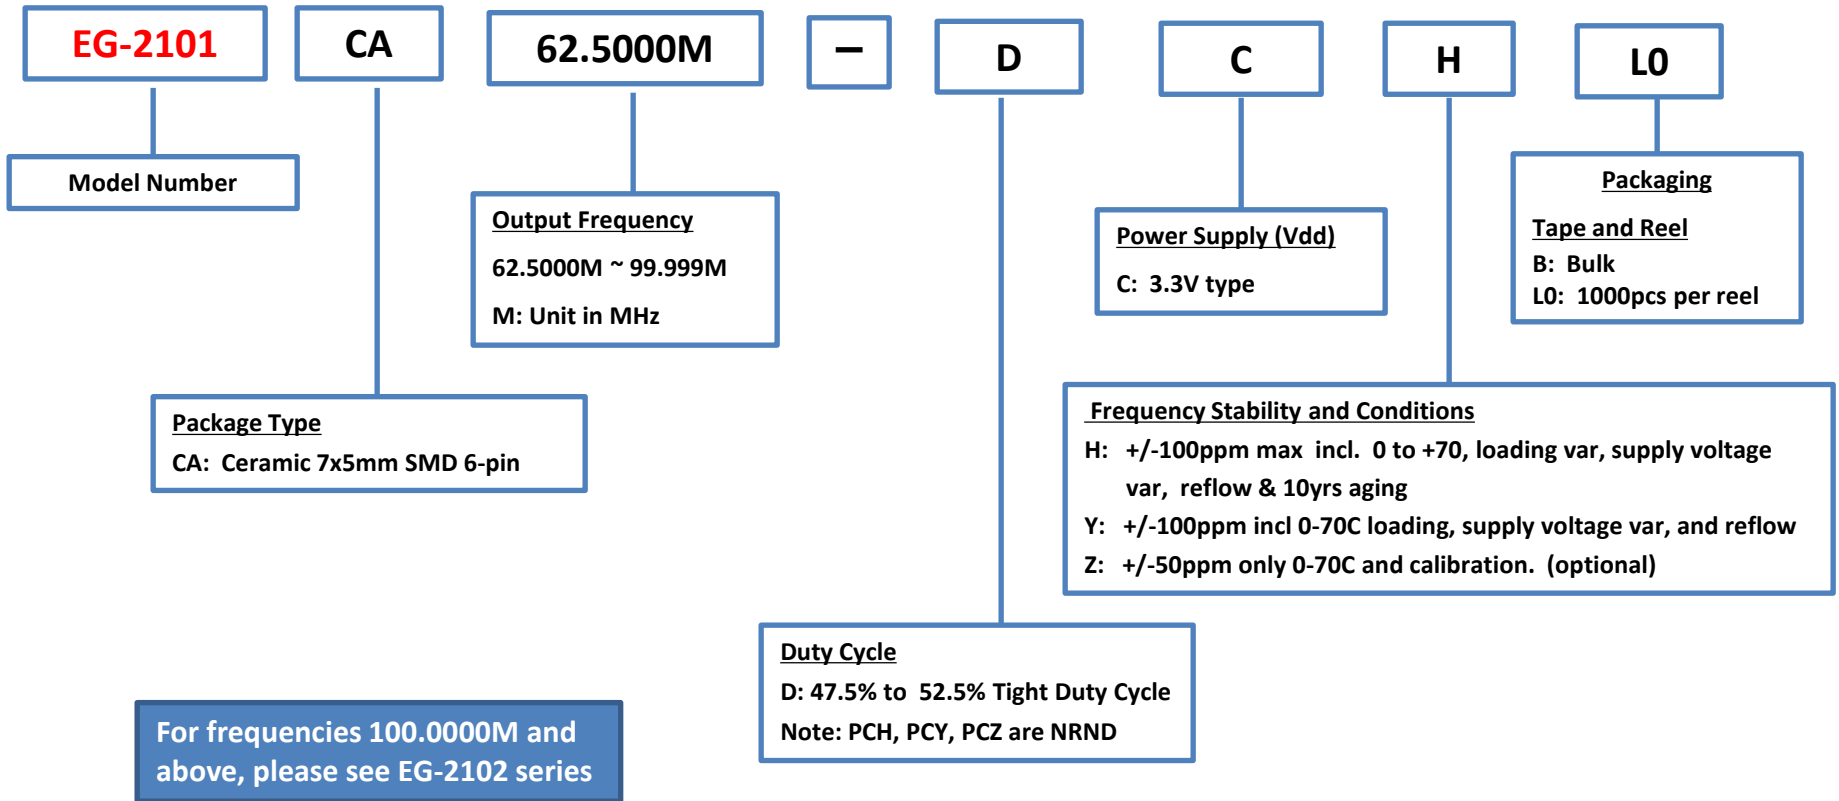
EG-2101

CA

62.5000M

–

D

C

H

L0

Model Number

Output Frequency
62.5000M ~ 99.999M
M: Unit in MHz

Power Supply (Vdd)
C: 3.3V type

Packaging
Tape and Reel
B: Bulk
L0: 1000pcs per reel

Package Type
CA: Ceramic 7x5mm SMD 6-pin

Frequency Stability and Conditions
H: +/-100ppm max incl. 0 to +70, loading var, supply voltage var, reflow & 10yrs aging
Y: +/-100ppm incl 0-70C loading, supply voltage var, and reflow
Z: +/-50ppm only 0-70C and calibration. (optional)

Duty Cycle
D: 47.5% to 52.5% Tight Duty Cycle
Note: PCH, PCY, PCZ are NRND

For frequencies 100.0000M and above, please see EG-2102 series